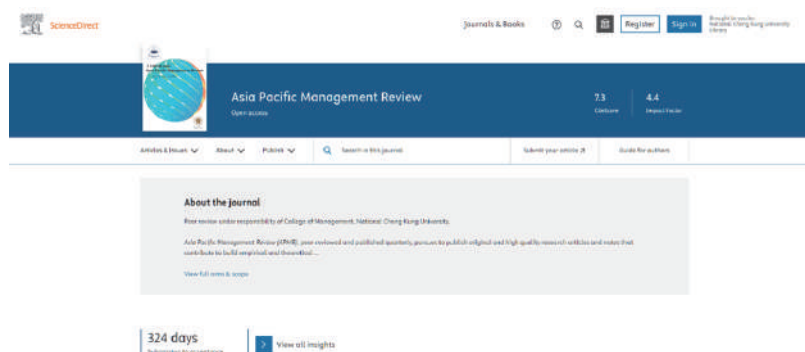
ScienceDirect

Journals & Books

Register

Sign in

Brought to you by: National Cheng Kung University Library

Asia Pacific Management Review

Open access

7.3
CiteScore

4.4
Impact Factor

Articles & Issues

About

Publish

Search in this journal

Submit your article

Guide for authors

About the journal

Peer review under responsibility of College of Management, National Cheng Kung University.

Asia Pacific Management Review (APMR), peer reviewed and published quarterly, pursues to publish original and high quality research articles and notes that contribute to build empirical and theoretical ...

View full aims & scope

324 days
Submission to acceptance

View all insights